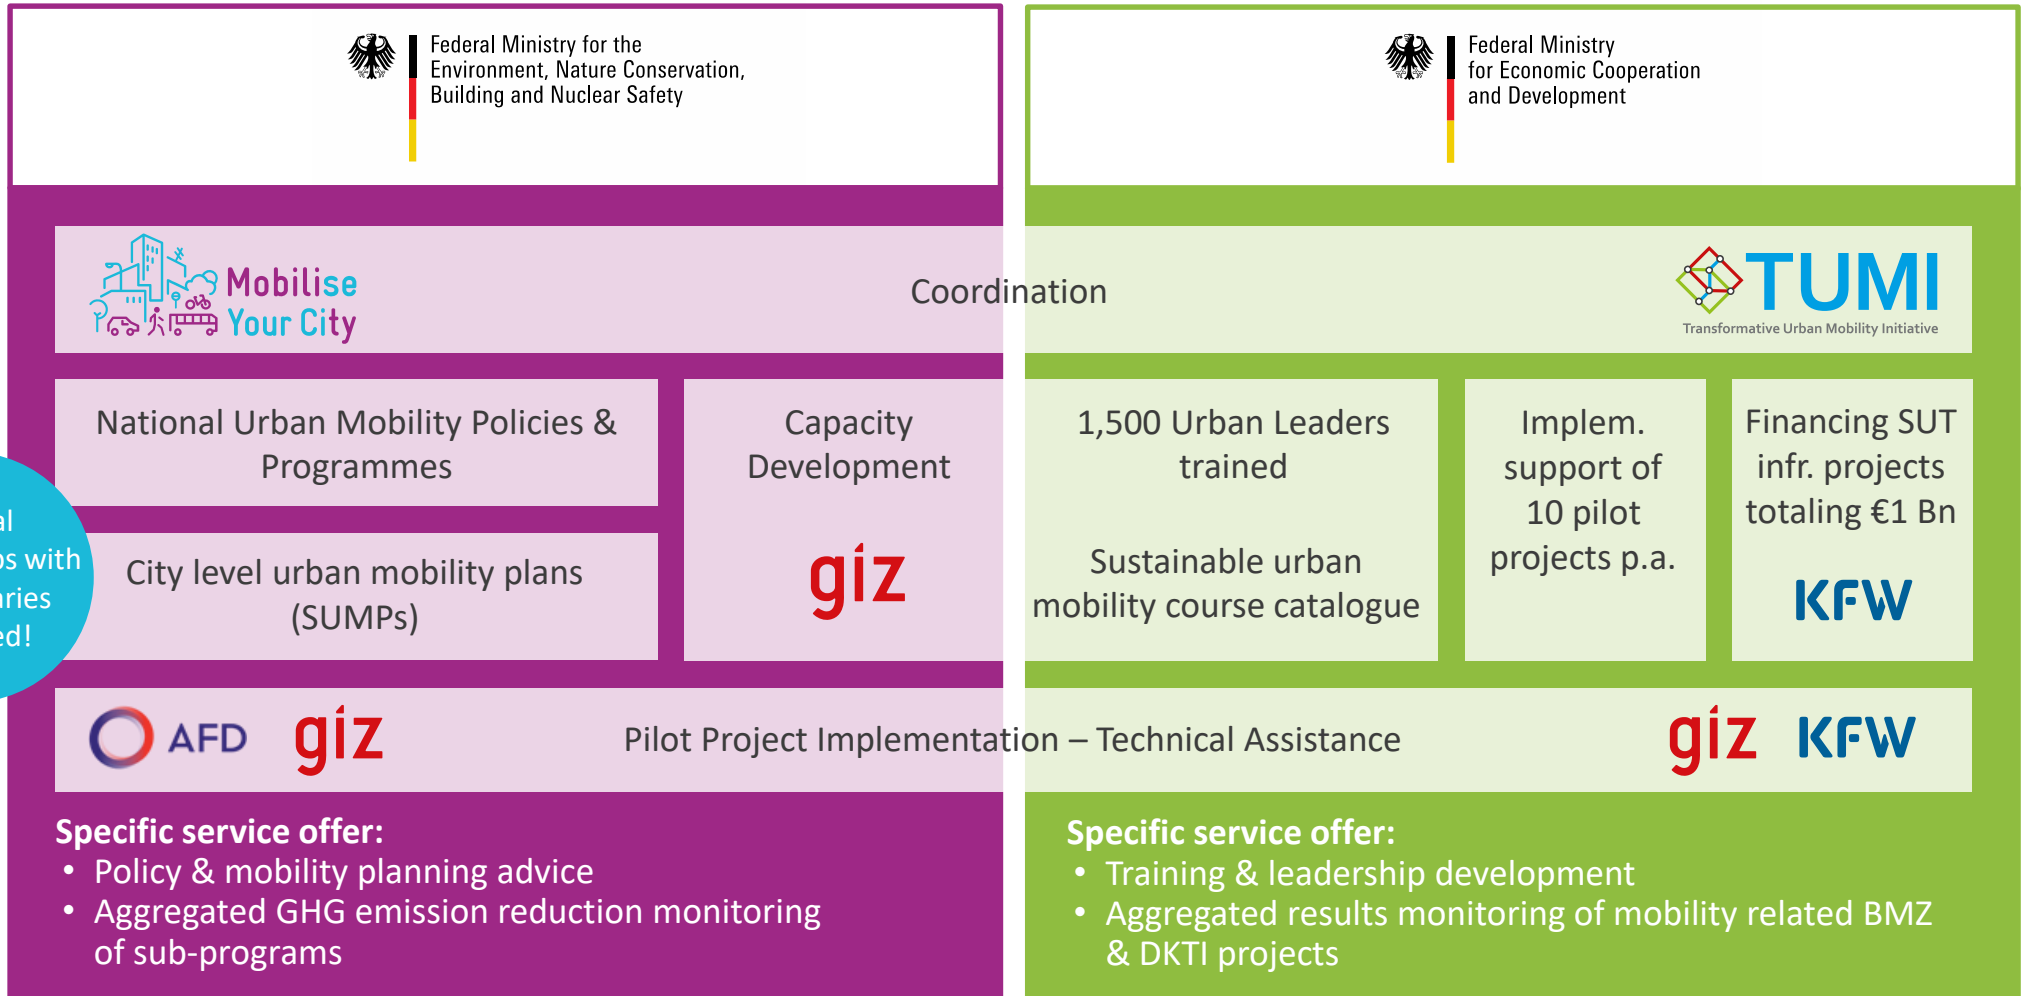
Federal Ministry for the Environment, Nature Conservation, Building and Nuclear Safety

Federal Ministry for Economic Cooperation and Development

Mobilise Your City

Coordination

TUMI
Transformative Urban Mobility Initiative

National Urban Mobility Policies & Programmes

City level urban mobility plans (SUMPs)

Capacity Development

giz

1,500 Urban Leaders trained

Sustainable urban mobility course catalogue

Implem. support of 10 pilot projects p.a.

Financing SUT infr. projects totaling €1 Bn

KFW

al
ps with
aries
ed!

AFD giz

Pilot Project Implementation – Technical Assistance

giz KFW

Specific service offer:
• Policy & mobility planning advice
• Aggregated GHG emission reduction monitoring of sub-programs

Specific service offer:
• Training & leadership development
• Aggregated results monitoring of mobility related BMZ & DKTI projects